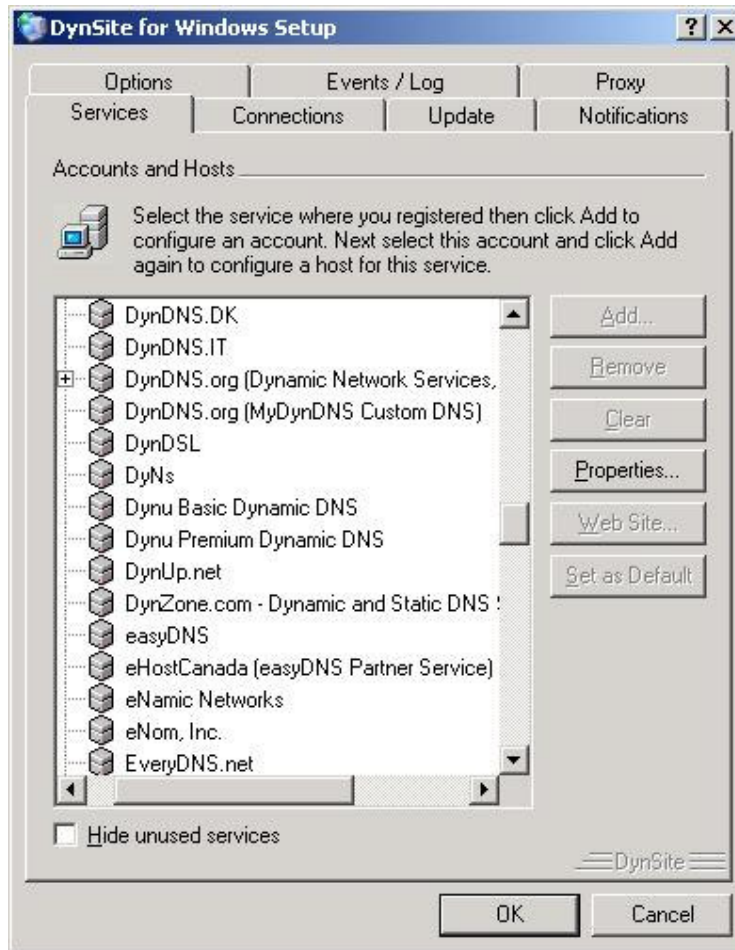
DynSite for Windows Setup

? X

Options | Events / Log | Proxy

Services | Connections | Update | Notifications

Accounts and Hosts

Select the service where you registered then click Add to configure an account. Next select this account and click Add again to configure a host for this service.

DynDNS.DK
DynDNS.IT
DynDNS.org (Dynamic Network Services,
DynDNS.org (MyDynDNS Custom DNS)
DynDSL
DyNs
Dynu Basic Dynamic DNS
Dynu Premium Dynamic DNS
DynUp.net
DynZone.com - Dynamic and Static DNS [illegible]
easyDNS
eHostCanada (easyDNS Partner Service)
eNamic Networks
eNom, Inc.
EveryDNS.net

Add...
Remove
Clear
Properties...
Web Site...
Set as Default

Hide unused services

DynSite

OK
Cancel